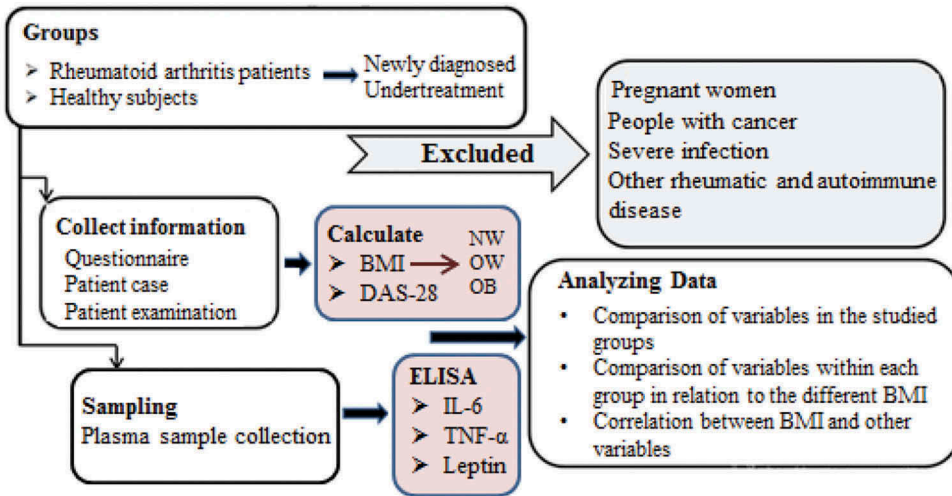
Groups
➢ Rheumatoid arthritis patients
➢ Healthy subjects

Newly diagnosed
Undertreatment

Excluded

Pregnant women
People with cancer
Severe infection
Other rheumatic and autoimmune disease

Collect information
Questionnaire
Patient case
Patient examination

Calculate
➢ BMI
➢ DAS-28

NW
OW
OB

Analyzing Data
• Comparison of variables in the studied groups
• Comparison of variables within each group in relation to the different BMI
• Correlation between BMI and other variables

Sampling
Plasma sample collection

ELISA
➢ IL-6
➢ TNF-α
➢ Leptin